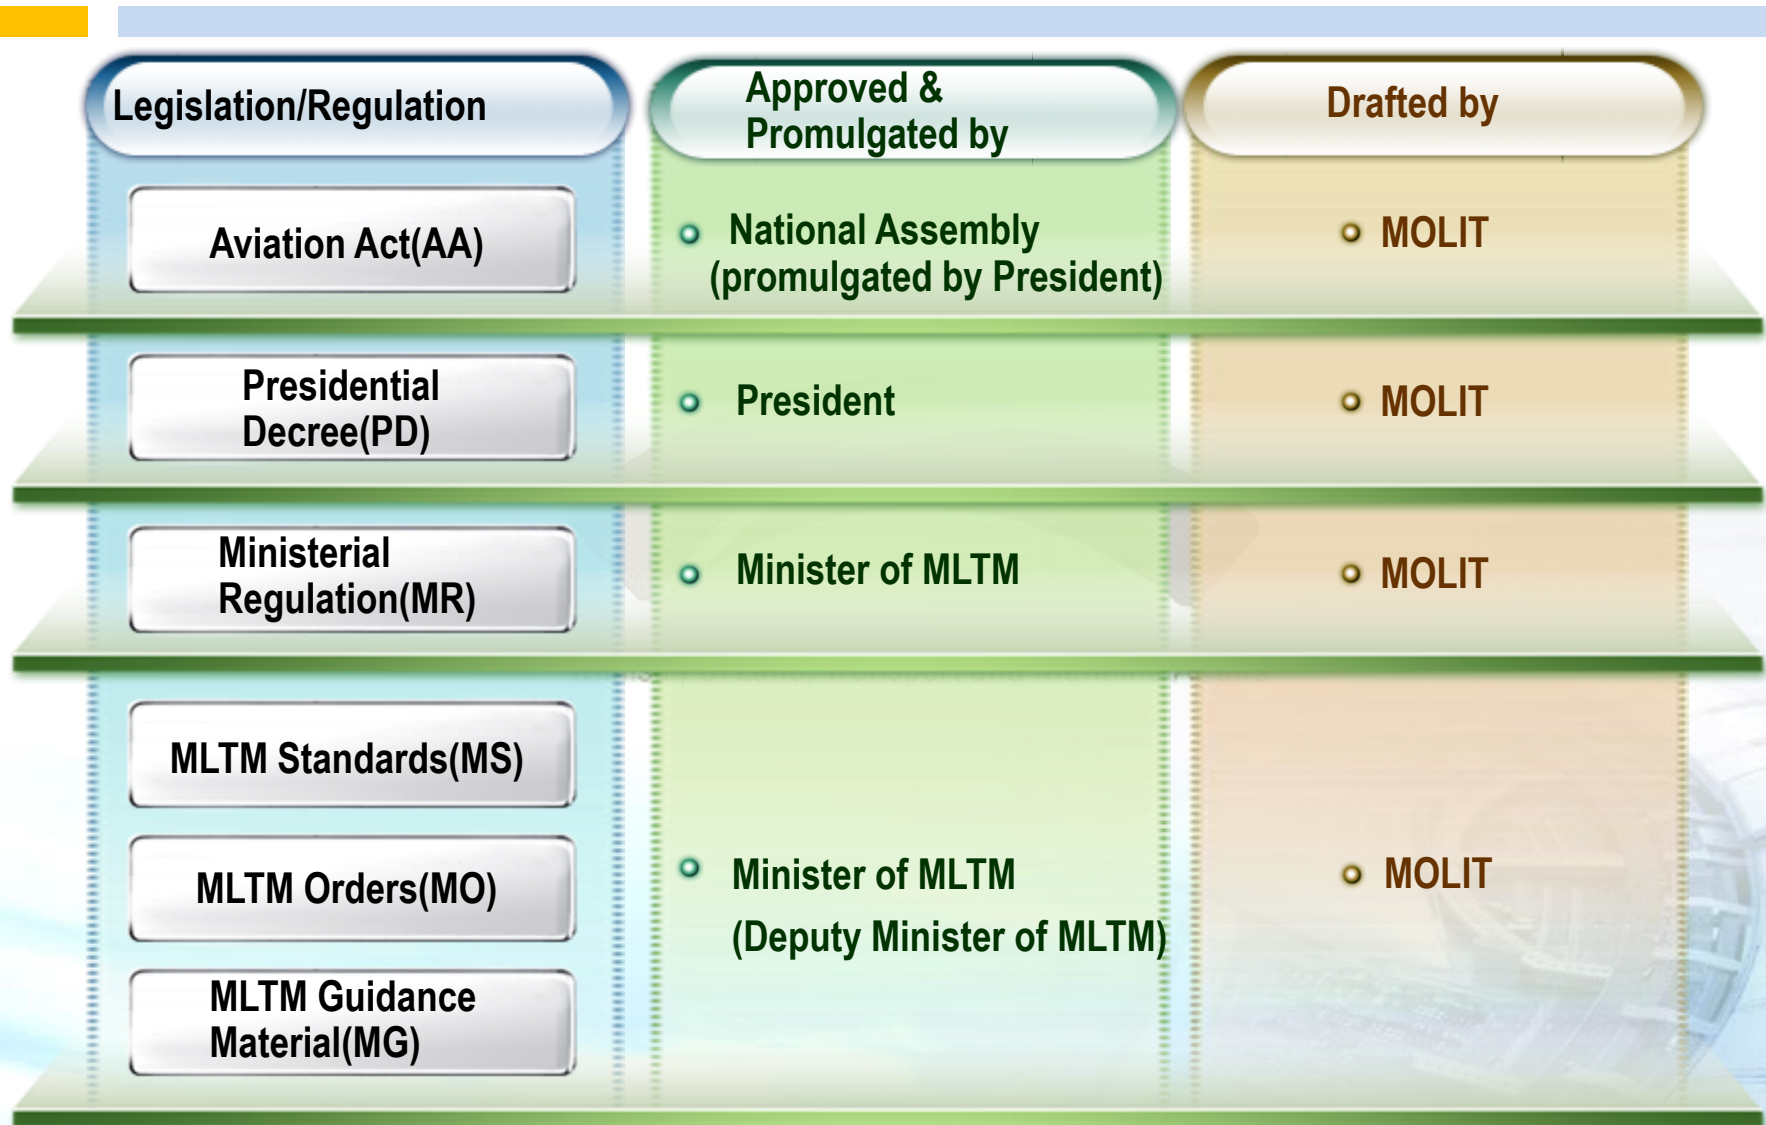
| Legislation/Regulation | Approved & Promulgated by | Drafted by |
|---|---|---|
| Aviation Act(AA) | National Assembly (promulgated by President) | MOLIT |
| Presidential Decree(PD) | President | MOLIT |
| Ministerial Regulation(MR) | Minister of MLTM | MOLIT |
| MLTM Standards(MS) MLTM Orders(MO) MLTM Guidance Material(MG) | Minister of MLTM (Deputy Minister of MLTM) | MOLIT |